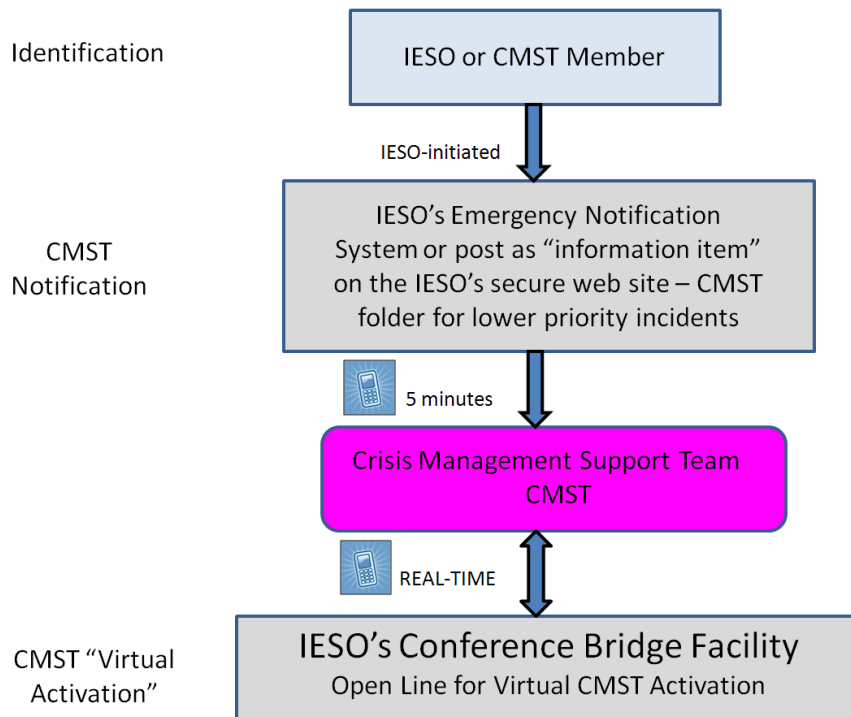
Identification

IESO or CMST Member

IESO-initiated

CMST Notification

IESO's Emergency Notification System or post as "information item" on the IESO's secure web site – CMST folder for lower priority incidents

5 minutes

Crisis Management Support Team CMST

REAL-TIME

CMST "Virtual Activation"

IESO's Conference Bridge Facility

Open Line for Virtual CMST Activation